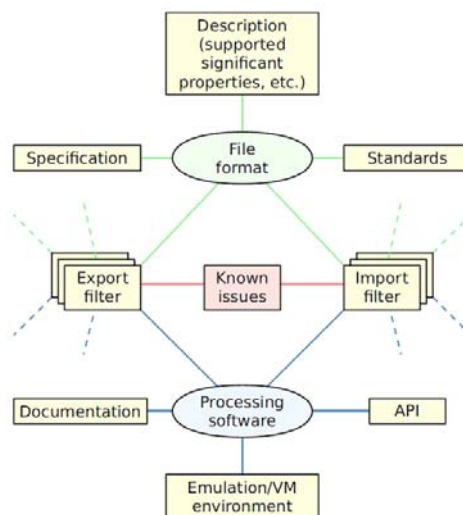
Description (supported significant properties, etc.)

Specification

File format

Standards

Export filter

Known issues

Import filter

Documentation

Processing software

API

Emulation/VM environment